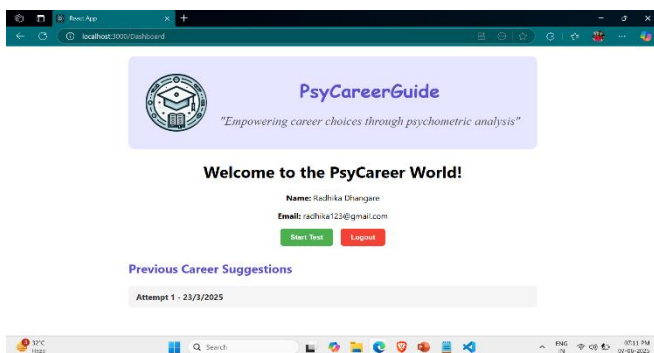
React App

localhost:3000/Dashboard

PsyCareerGuide

"Empowering career choices through psychometric analysis"

Welcome to the PsyCareer World!

Name: Radhika Dhangare

Email: radhika123@gmail.com

Start Test

Logout

Previous Career Suggestions

Attempt 1 - 23/3/2025

32°C
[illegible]

Search

ENG
IN

07:11 PM
07-05-2025